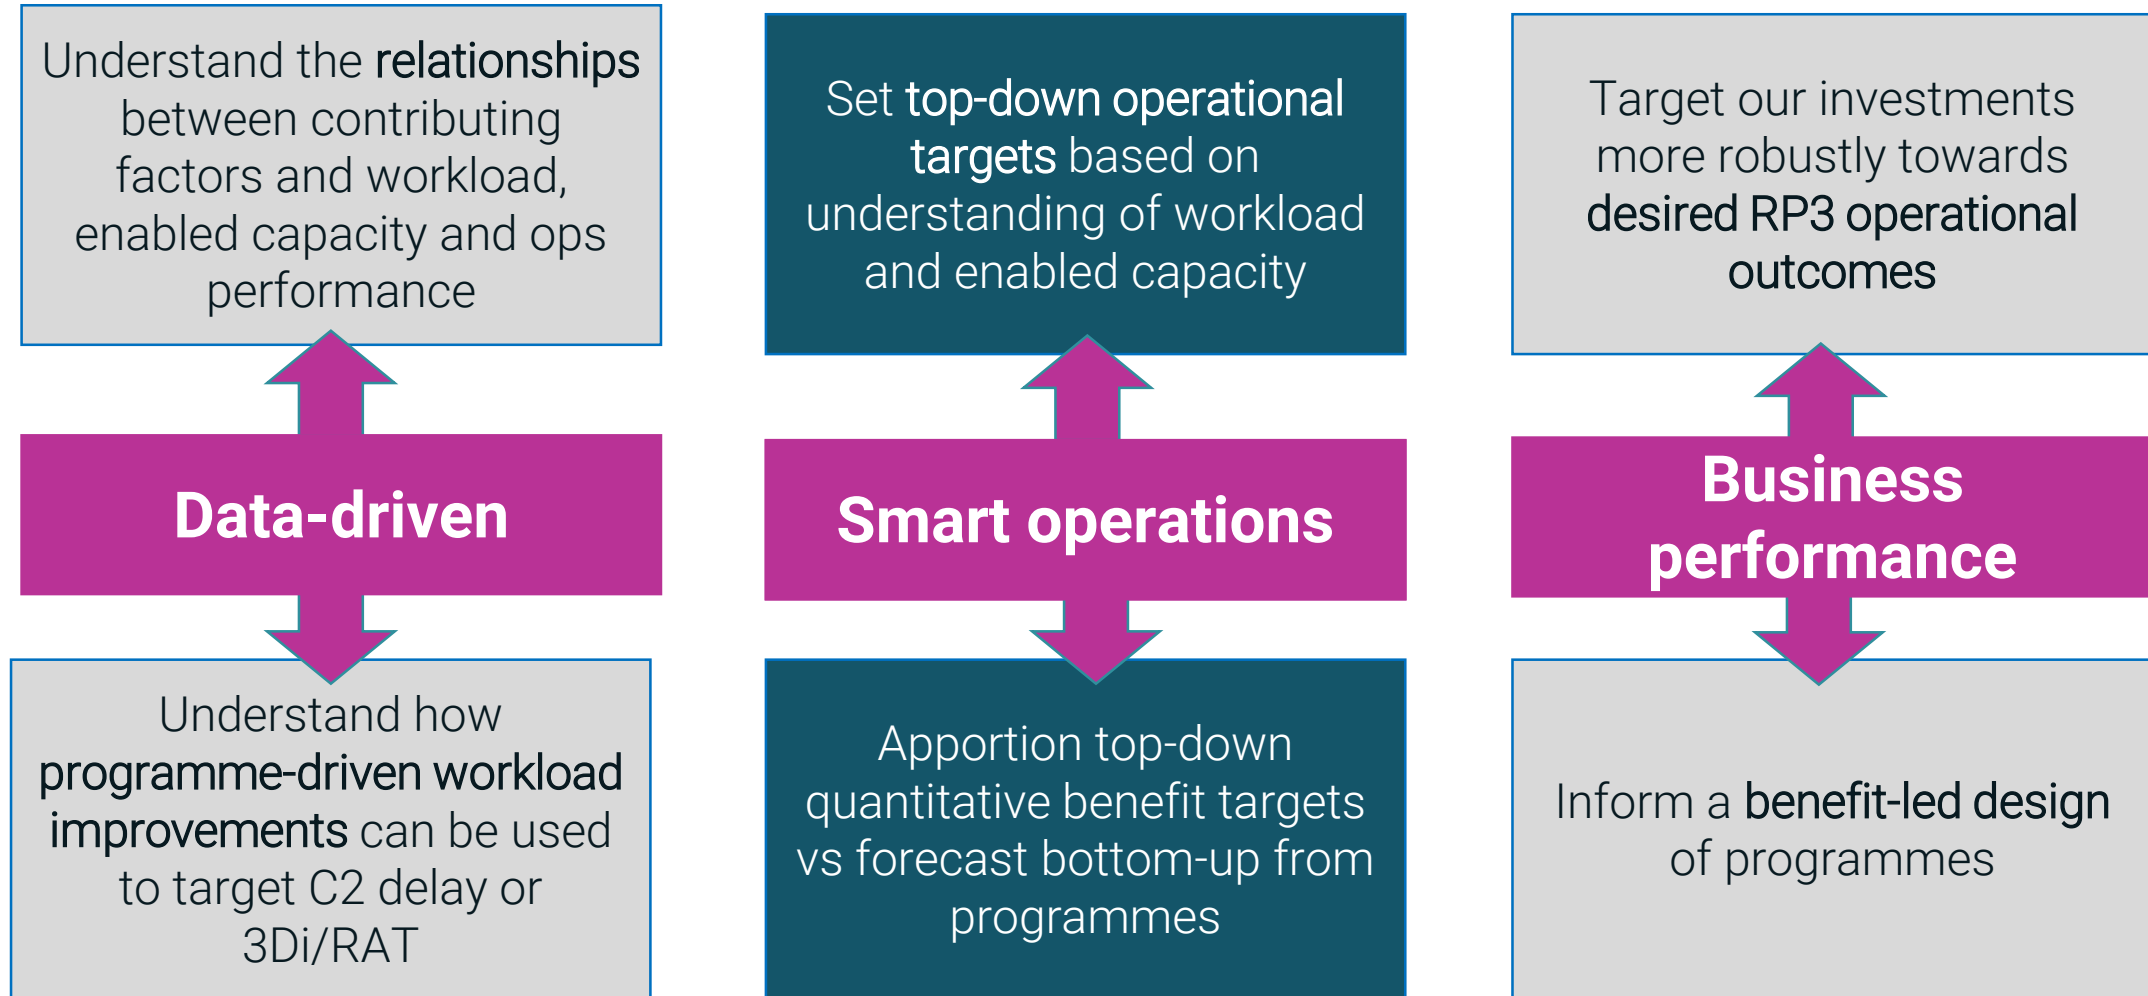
Understand the relationships between contributing factors and workload, enabled capacity and ops performance

Data-driven

Understand how programme-driven workload improvements can be used to target C2 delay or 3Di/RAT

Set top-down operational targets based on understanding of workload and enabled capacity

Smart operations

Apportion top-down quantitative benefit targets vs forecast bottom-up from programmes

Target our investments more robustly towards desired RP3 operational outcomes

Business performance

Inform a benefit-led design of programmes